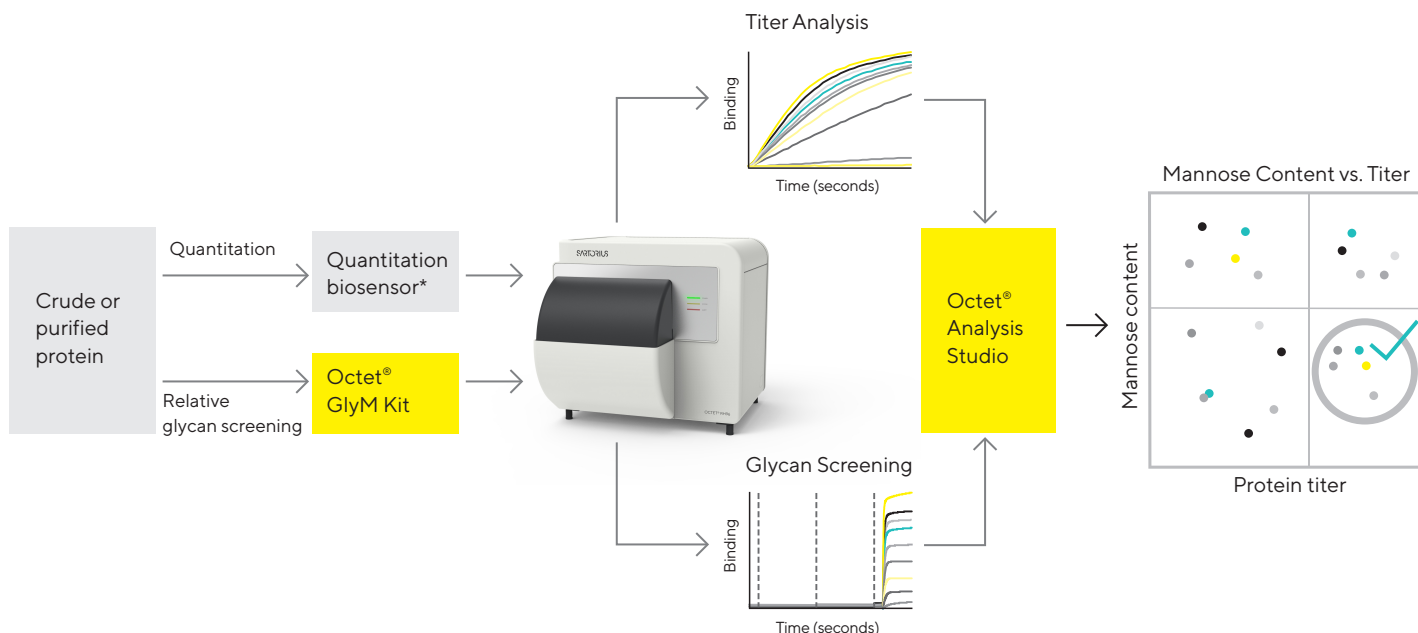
Titer Analysis

Binding

Time (seconds)

Mannose Content vs. Titer

Crude or purified protein

Quantitation

Quantitation biosensor*

SARTORIUS

Octet® Analysis Studio

Mannose content

Relative glycan screening

Octet® GlyM Kit

Protein titer

Glycan Screening

Binding

Time (seconds)